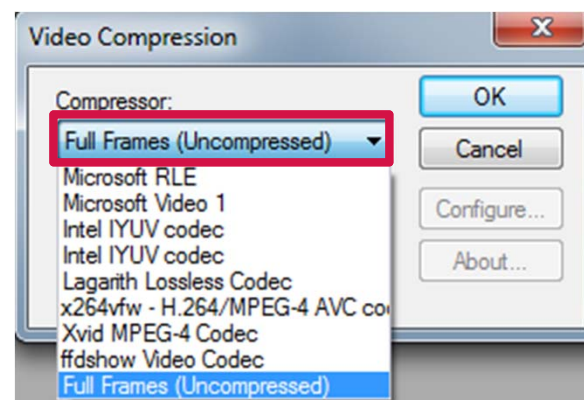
Video Compression

Compressor:

Full Frames (Uncompressed)

Microsoft RLE
Microsoft Video 1
Intel IYUV codec
Intel IYUV codec
Lagarith Lossless Codec
x264vfw - H.264/MPEG-4 AVC co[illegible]
Xvid MPEG-4 Codec
ffdshow Video Codec
Full Frames (Uncompressed)

OK
Cancel
Configure...
About...